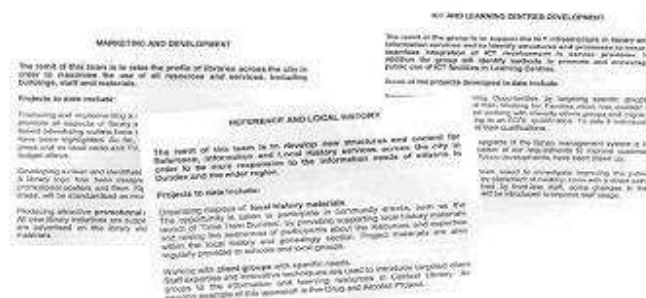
MARKETING AND DEVELOPMENT

The remit of this team is to raise the profile of libraries across the city in order to maximise the use of all resources and services, including buildings, staff and materials.

Projects to date include:

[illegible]

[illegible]

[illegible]

ICT AND LEARNING CENTRES DEVELOPMENT

The remit of the group is to support the ICT infrastructure in library and information services and to identify structures and processes to ensure seamless integration of ICT developments in service provision. In addition the group will identify methods to promote and encourage public use of ICT facilities in Learning Centres.

Some of the projects developed to date include:

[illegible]

REFERENCE AND LOCAL HISTORY

The remit of this team is to develop new structures and content for Reference, Information and Local History services across the city in order to be more responsive to the information needs of citizens in Dundee and the wider region.

Projects to date include:

Undertaking disposal of local history materials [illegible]

Working with client groups with specific needs. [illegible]